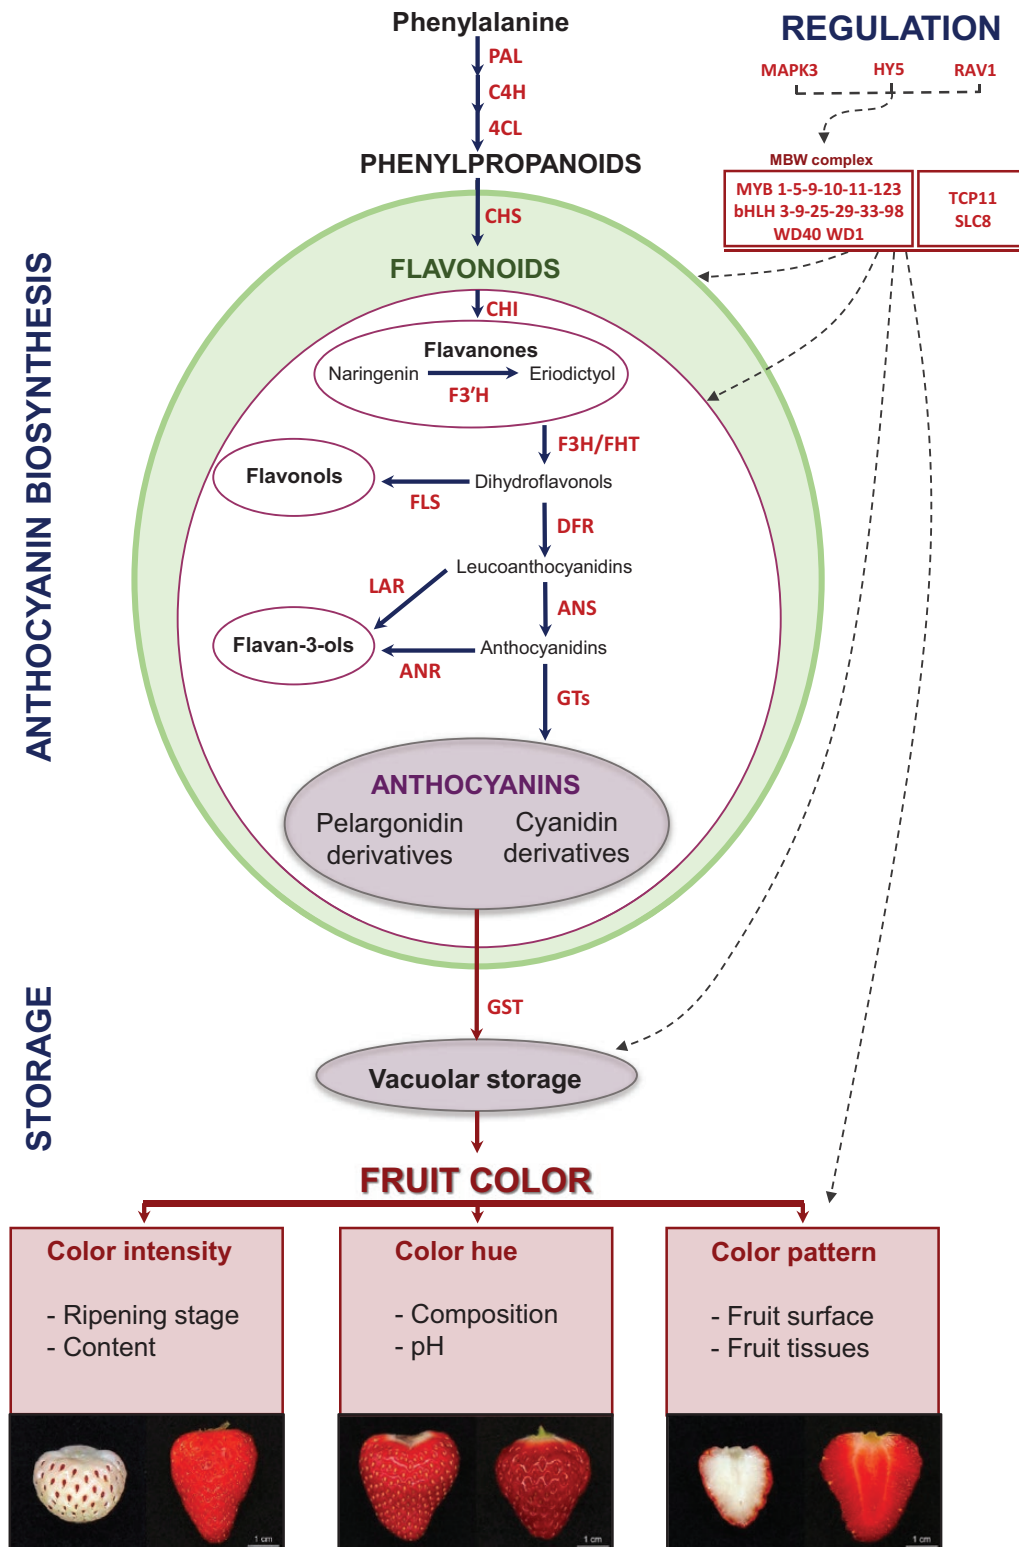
Phenylalanine
PAL
C4H
4CL
PHENYLPROPANOIDS
CHS

REGULATION
MAPK3 HY5 RAV1
MBW complex
MYB 1-5-9-10-11-123
bHLH 3-9-25-29-33-98
WD40 WD1
TCP11
SLC8

ANTHOCYANIN BIOSYNTHESIS

FLAVONOIDS
CHI
Flavanones
Naringenin Eriodictyol
F3'H
F3H/FHT
Flavonols
FLS
Dihydroflavonols
DFR
Leucoanthocyanidins
LAR
ANS
Flavan-3-ols
ANR
Anthocyanidins
GTs
ANTHOCYANINS
Pelargonidin derivatives
Cyanidin derivatives

STORAGE
GST
Vacuolar storage

FRUIT COLOR

Color intensity
- Ripening stage
- Content

Color hue
- Composition
- pH

Color pattern
- Fruit surface
- Fruit tissues

1 cm
1 cm
1 cm